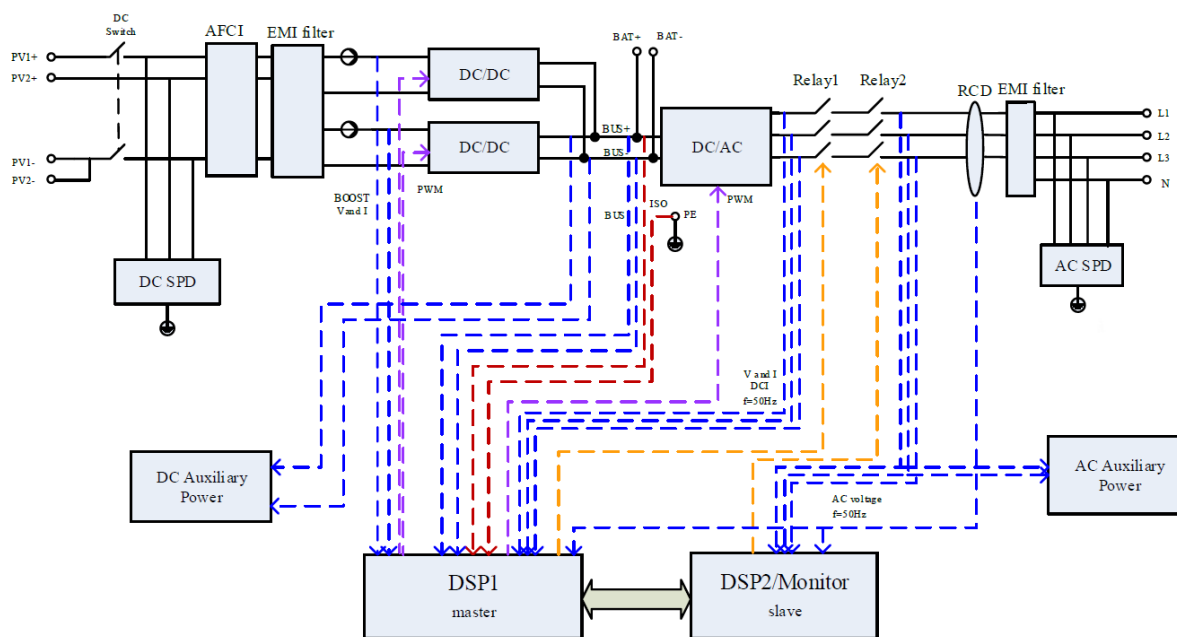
DC Switch

PV1+

PV2+

PV1-

PV2-

AFCI

EMI filter

DC/DC

DC/DC

BAT+

BAT-

BUS+

BUS-

DC/AC

Relay1

Relay2

RCD

EMI filter

L1

L2

L3

N

BOOST V and I

PWM

BUS

ISO

PE

PWM

DC SPD

AC SPD

V and I DCI f=50Hz

DC Auxiliary Power

AC Auxiliary Power

AC voltage f=50Hz

DSP1 master

DSP2/Monitor slave